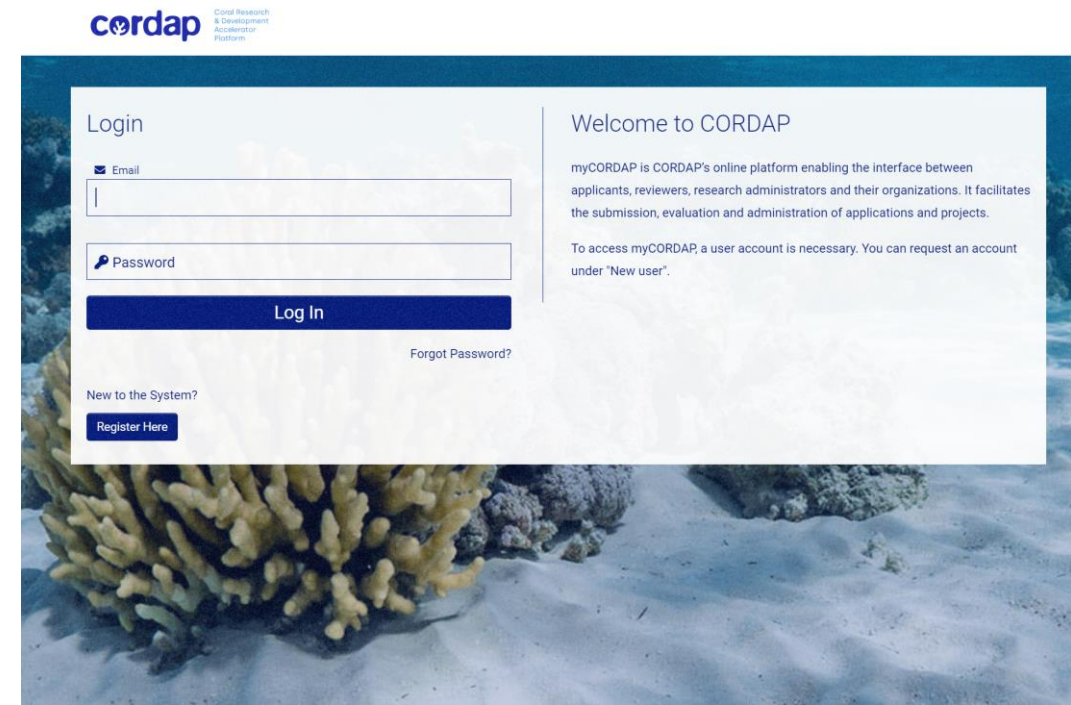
cordap Coral Research & Development Accelerator Platform

Login

Email

Password

Log In

Forgot Password?

New to the System?

Register Here

Welcome to CORDAP

myCORDAP is CORDAP's online platform enabling the interface between applicants, reviewers, research administrators and their organizations. It facilitates the submission, evaluation and administration of applications and projects.

To access myCORDAP, a user account is necessary. You can request an account under "New user".